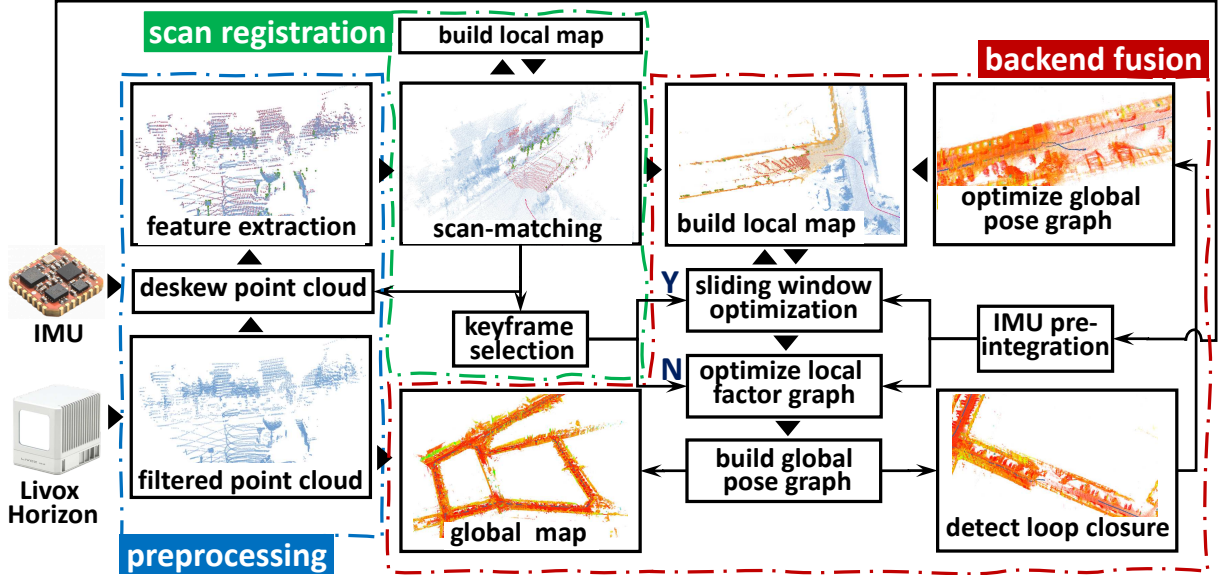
scan registration

build local map

backend fusion

feature extraction

scan-matching

build local map

optimize global pose graph

IMU

deskew point cloud

Y

sliding window optimization

keyframe selection

IMU pre-integration

N

optimize local factor graph

Livox Horizon

filtered point cloud

global map

build global pose graph

detect loop closure

preprocessing